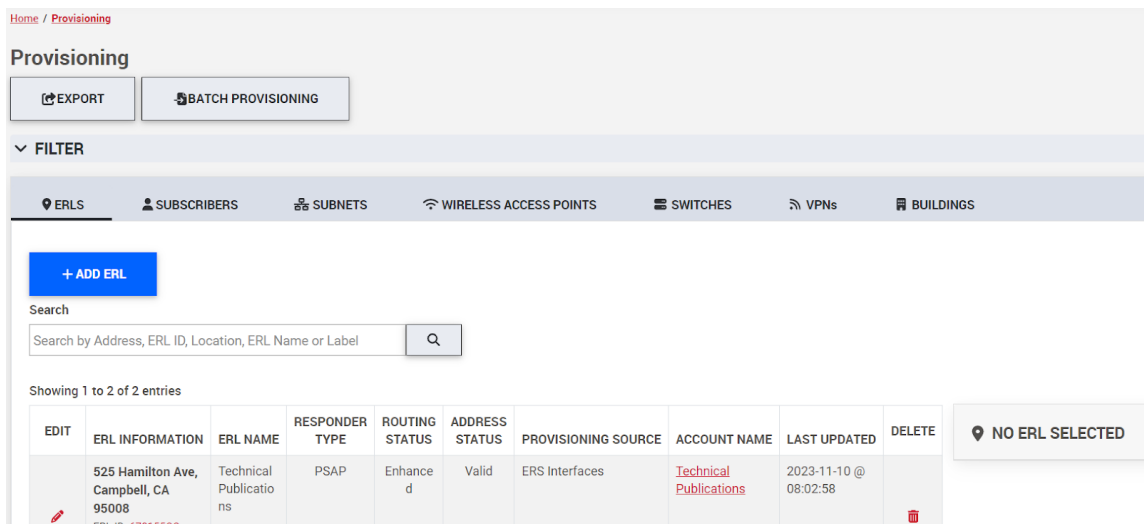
Home / Provisioning

Provisioning

EXPORT

BATCH PROVISIONING

FILTER

ERLS

SUBSCRIBERS

SUBNETS

WIRELESS ACCESS POINTS

SWITCHES

VPNs

BUILDINGS

+ ADD ERL

Search

Search by Address, ERL ID, Location, ERL Name or Label

Showing 1 to 2 of 2 entries

| EDIT | ERL INFORMATION | ERL NAME | RESPONDER TYPE | ROUTING STATUS | ADDRESS STATUS | PROVISIONING SOURCE | ACCOUNT NAME | LAST UPDATED | DELETE |
|---|---|---|---|---|---|---|---|---|---|
| | 525 Hamilton Ave, Campbell, CA 95008 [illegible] | Technical Publications | PSAP | Enhanced | Valid | ERS Interfaces | Technical Publications | 2023-11-10 @ 08:02:58 | |

NO ERL SELECTED